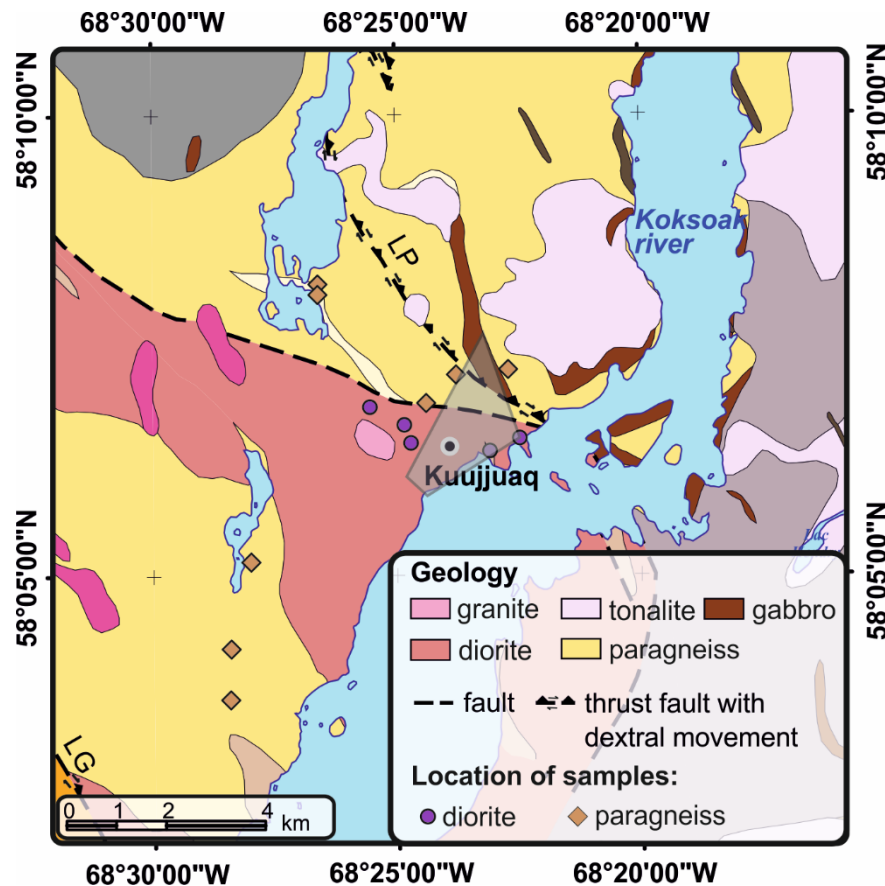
68°30'00"W
68°25'00"W
68°20'00"W

58°10'00"N
58°05'00"N

58°10'00"N
58°05'00"N

Koksoak river

LP

Kuujjuaq

LG

0 1 2 4 km

Geology
granite
tonalite
gabbro
diorite
paragneiss
fault
thrust fault with dextral movement
Location of samples:
diorite
paragneiss

68°30'00"W
68°25'00"W
68°20'00"W